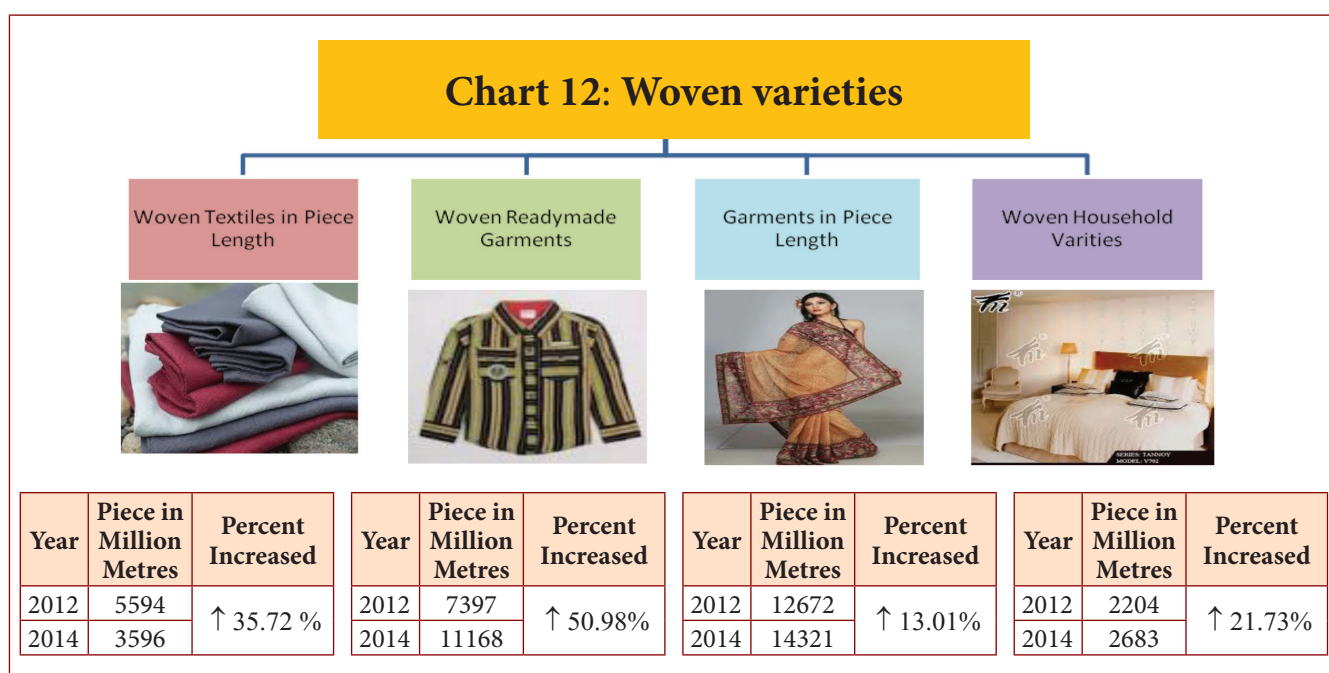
Chart 12: Woven varieties

Woven Textiles in Piece Length

Woven Readymade Garments

Garments in Piece Length

Woven Household Varities

SERIES: TANNOY
MODEL: V702

| Year | Piece in Million Metres | Percent Increased |
|---|---|---|
| 2012 | 5594 | ↑ 35.72 % |
| 2014 | 3596 | |

| Year | Piece in Million Metres | Percent Increased |
|---|---|---|
| 2012 | 7397 | ↑ 50.98% |
| 2014 | 11168 | |

| Year | Piece in Million Metres | Percent Increased |
|---|---|---|
| 2012 | 12672 | ↑ 13.01% |
| 2014 | 14321 | |

| Year | Piece in Million Metres | Percent Increased |
|---|---|---|
| 2012 | 2204 | ↑ 21.73% |
| 2014 | 2683 | |